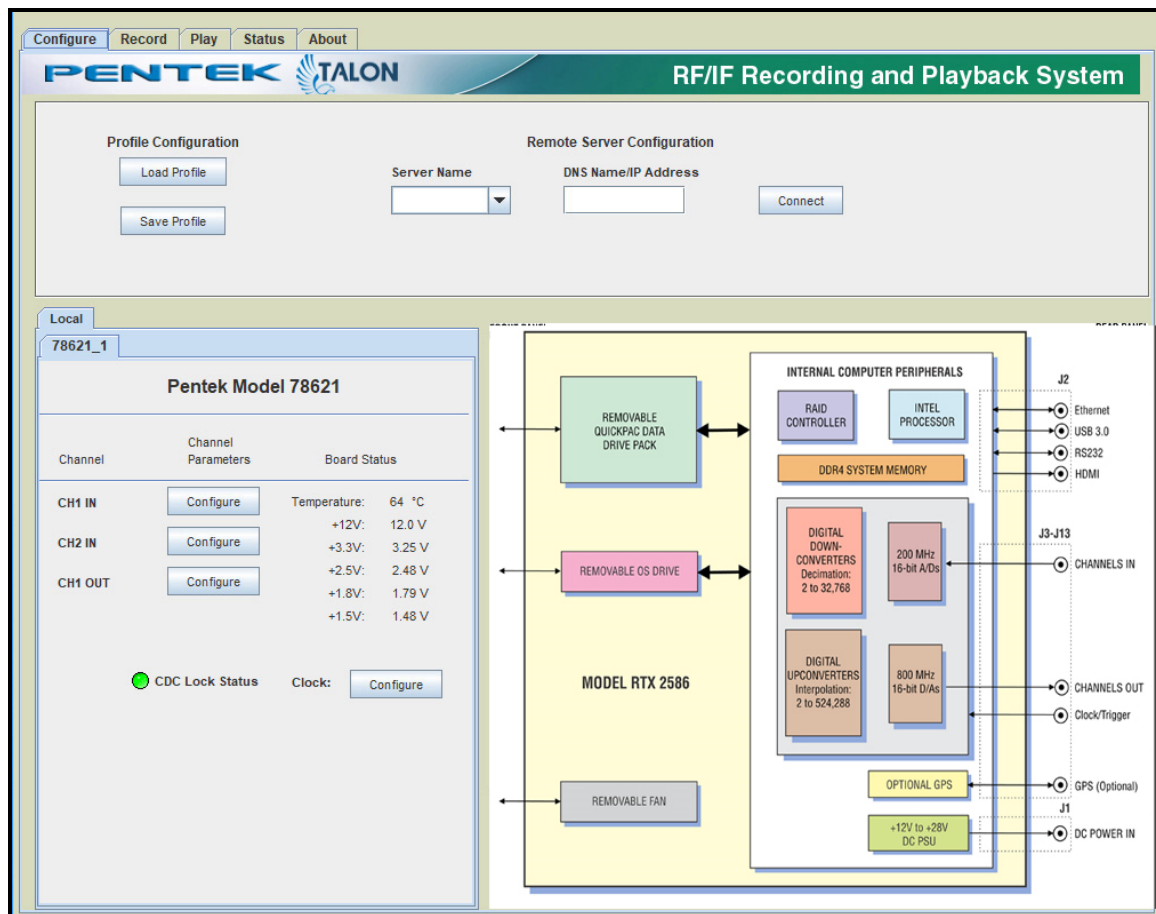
Configure Record Play Status About

PENTEK TALON

RF/IF Recording and Playback System

Profile Configuration

Load Profile

Save Profile

Remote Server Configuration

Server Name

DNS Name/IP Address

Connect

Local

78621_1

Pentek Model 78621

Channel

Channel Parameters

Board Status

CH1 IN

Configure

CH2 IN

Configure

CH1 OUT

Configure

Temperature: 64 °C
+12V: 12.0 V
+3.3V: 3.25 V
+2.5V: 2.48 V
+1.8V: 1.79 V
+1.5V: 1.48 V

CDC Lock Status

Clock:

Configure

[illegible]

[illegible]

REMOVABLE QUICKPAC DATA DRIVE PACK

REMOVABLE OS DRIVE

MODEL RTX 2586

REMOVABLE FAN

INTERNAL COMPUTER PERIPHERALS

RAID CONTROLLER

INTEL PROCESSOR

DDR4 SYSTEM MEMORY

DIGITAL DOWN-CONVERTERS Decimation: 2 to 32,768

200 MHz 16-bit A/Ds

DIGITAL UPCONVERTERS Interpolation: 2 to 524,288

800 MHz 16-bit D/As

OPTIONAL GPS

+12V to +28V DC PSU

J2

Ethernet

USB 3.0

RS232

HDMI

J3-J13

CHANNELS IN

CHANNELS OUT

Clock/Trigger

GPS (Optional)

J1

DC POWER IN